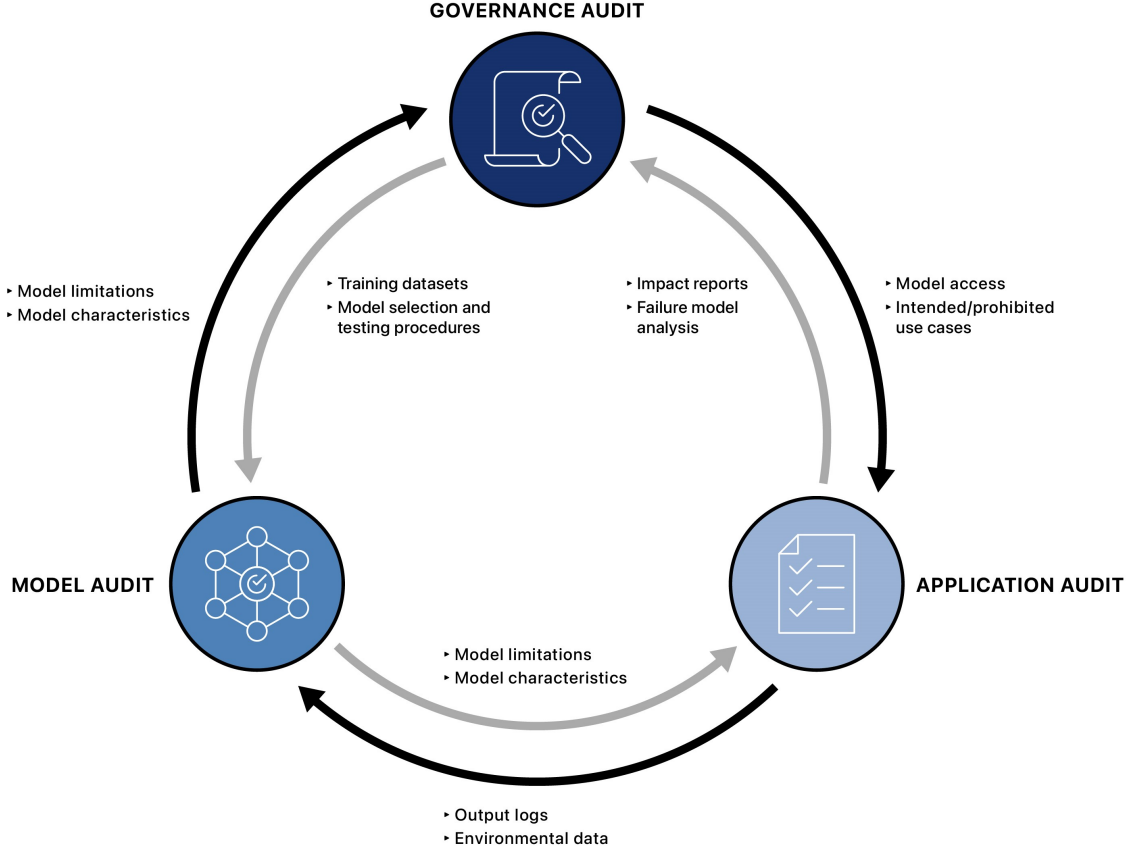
GOVERNANCE AUDIT

‣ Model limitations
‣ Model characteristics

‣ Training datasets
‣ Model selection and testing procedures

‣ Impact reports
‣ Failure model analysis

‣ Model access
‣ Intended/prohibited use cases

MODEL AUDIT

APPLICATION AUDIT

‣ Model limitations
‣ Model characteristics

‣ Output logs
‣ Environmental data